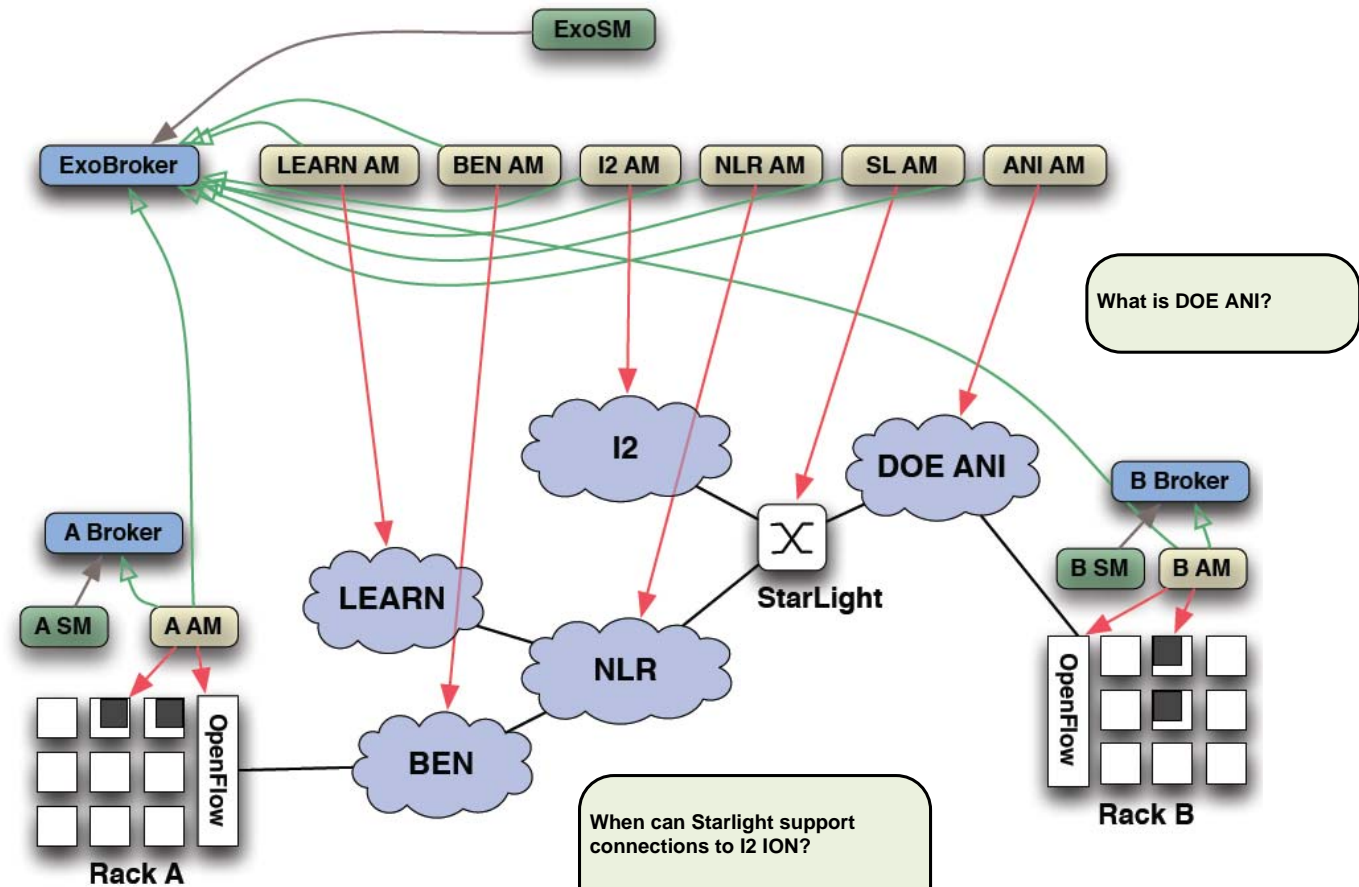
ExoSM

ExoBroker

LEARN AM

BEN AM

I2 AM

NLR AM

SL AM

ANI AM

What is DOE ANI?

I2

DOE ANI

B Broker

A Broker

StarLight

B SM

B AM

LEARN

A SM

A AM

NLR

OpenFlow

OpenFlow

BEN

Rack B

When can Starlight support connections to I2 ION?

Rack A